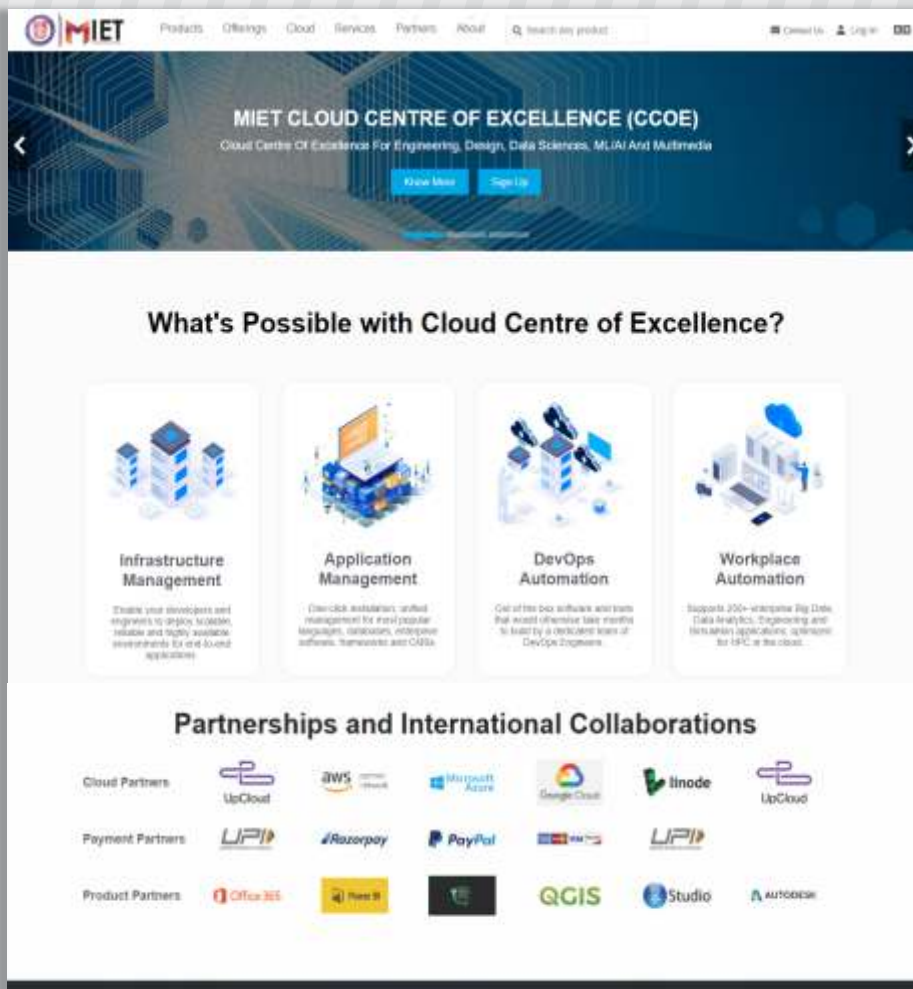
MIET

Products Offerings Cloud Services Partners About Search any product

Contact Us Log In

MIET CLOUD CENTRE OF EXCELLENCE (CCOE)

Cloud Centre Of Excellence For Engineering, Design, Data Sciences, ML/AI And Multimedia

Know More Sign Up

What's Possible with Cloud Centre of Excellence?

Infrastructure Management

Enable your developers and engineers to deploy scalable, reliable and highly available environments for end-to-end applications

Application Management

One-click installation, unified management for most popular languages, databases, enterprise software, frameworks and CMSs

DevOps Automation

Out of the box software and tools that would otherwise take months to build by a dedicated team of DevOps Engineers

Workplace Automation

Supports 200+ enterprise Big Data, Data Analytics, Engineering and Simulation applications, optimized for HPC in the cloud.

Partnerships and International Collaborations

Cloud Partners UpCloud aws Microsoft Azure Google Cloud linode UpCloud

Payment Partners UPI Razorpay PayPal UPI

Product Partners Office 365 Power BI QGIS Studio AUTODESK